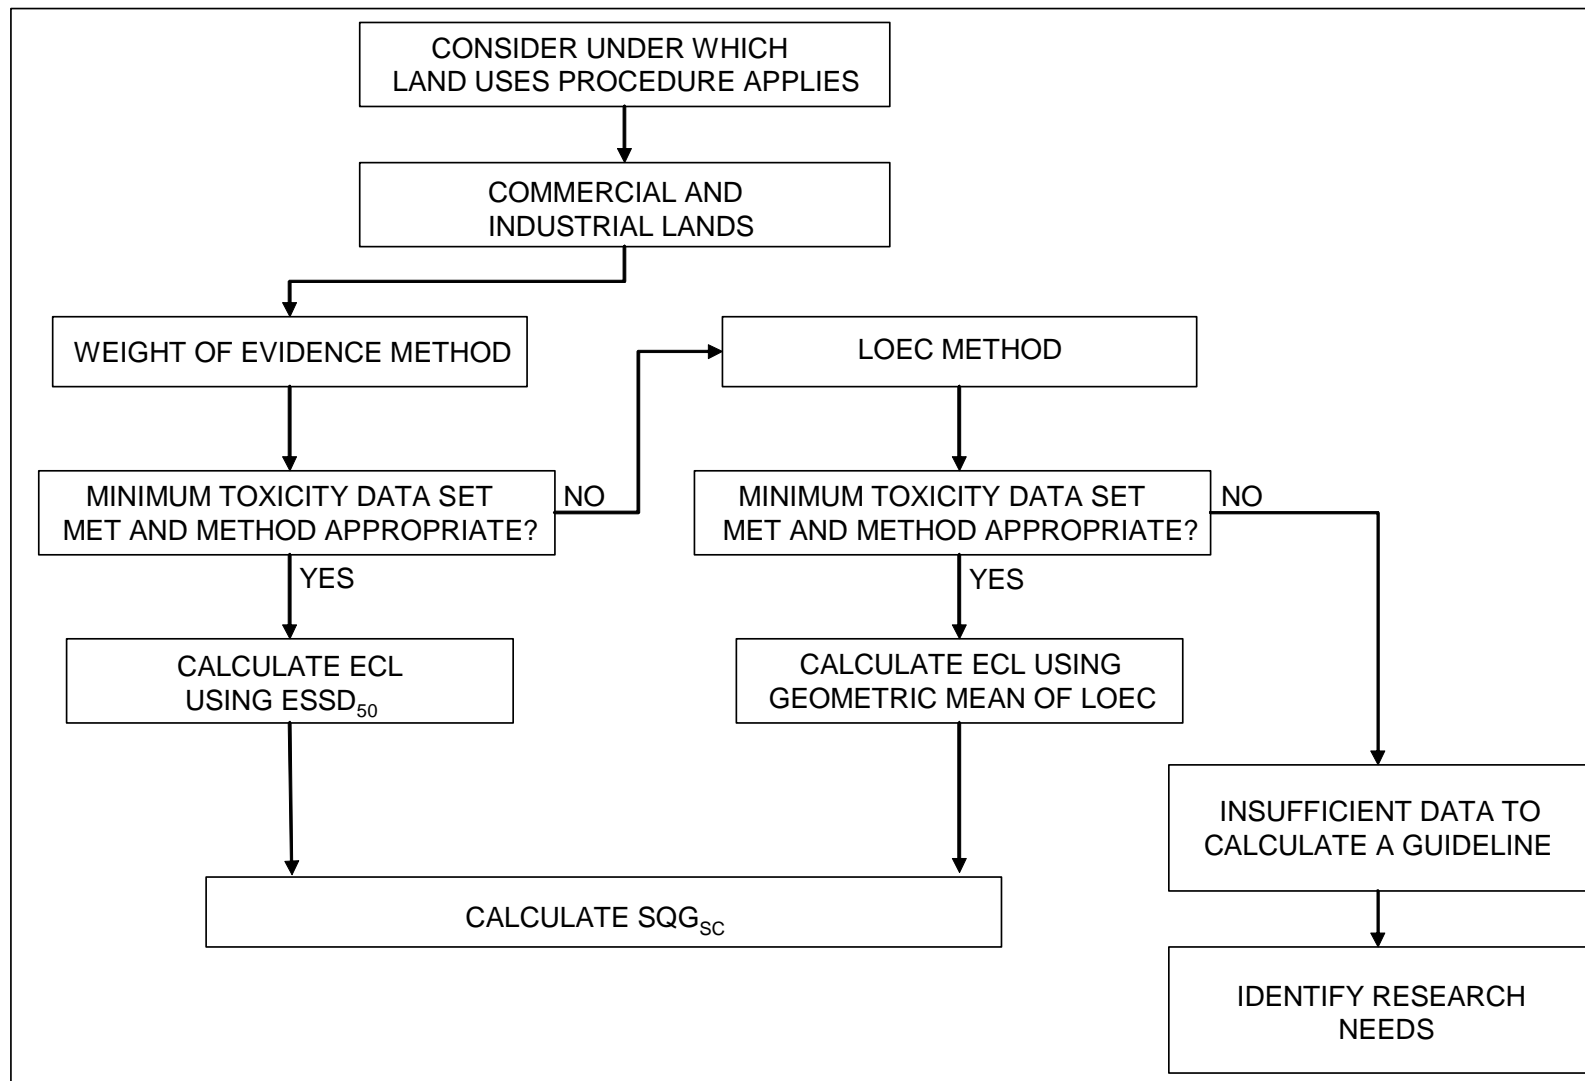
CONSIDER UNDER WHICH LAND USES PROCEDURE APPLIES

COMMERCIAL AND INDUSTRIAL LANDS

WEIGHT OF EVIDENCE METHOD

LOEC METHOD

MINIMUM TOXICITY DATA SET MET AND METHOD APPROPRIATE?

NO

MINIMUM TOXICITY DATA SET MET AND METHOD APPROPRIATE?

NO

YES

YES

CALCULATE ECL USING $ESSD_{50}$

CALCULATE ECL USING GEOMETRIC MEAN OF LOEC

INSUFFICIENT DATA TO CALCULATE A GUIDELINE

CALCULATE $SQG_{SC}$

IDENTIFY RESEARCH NEEDS